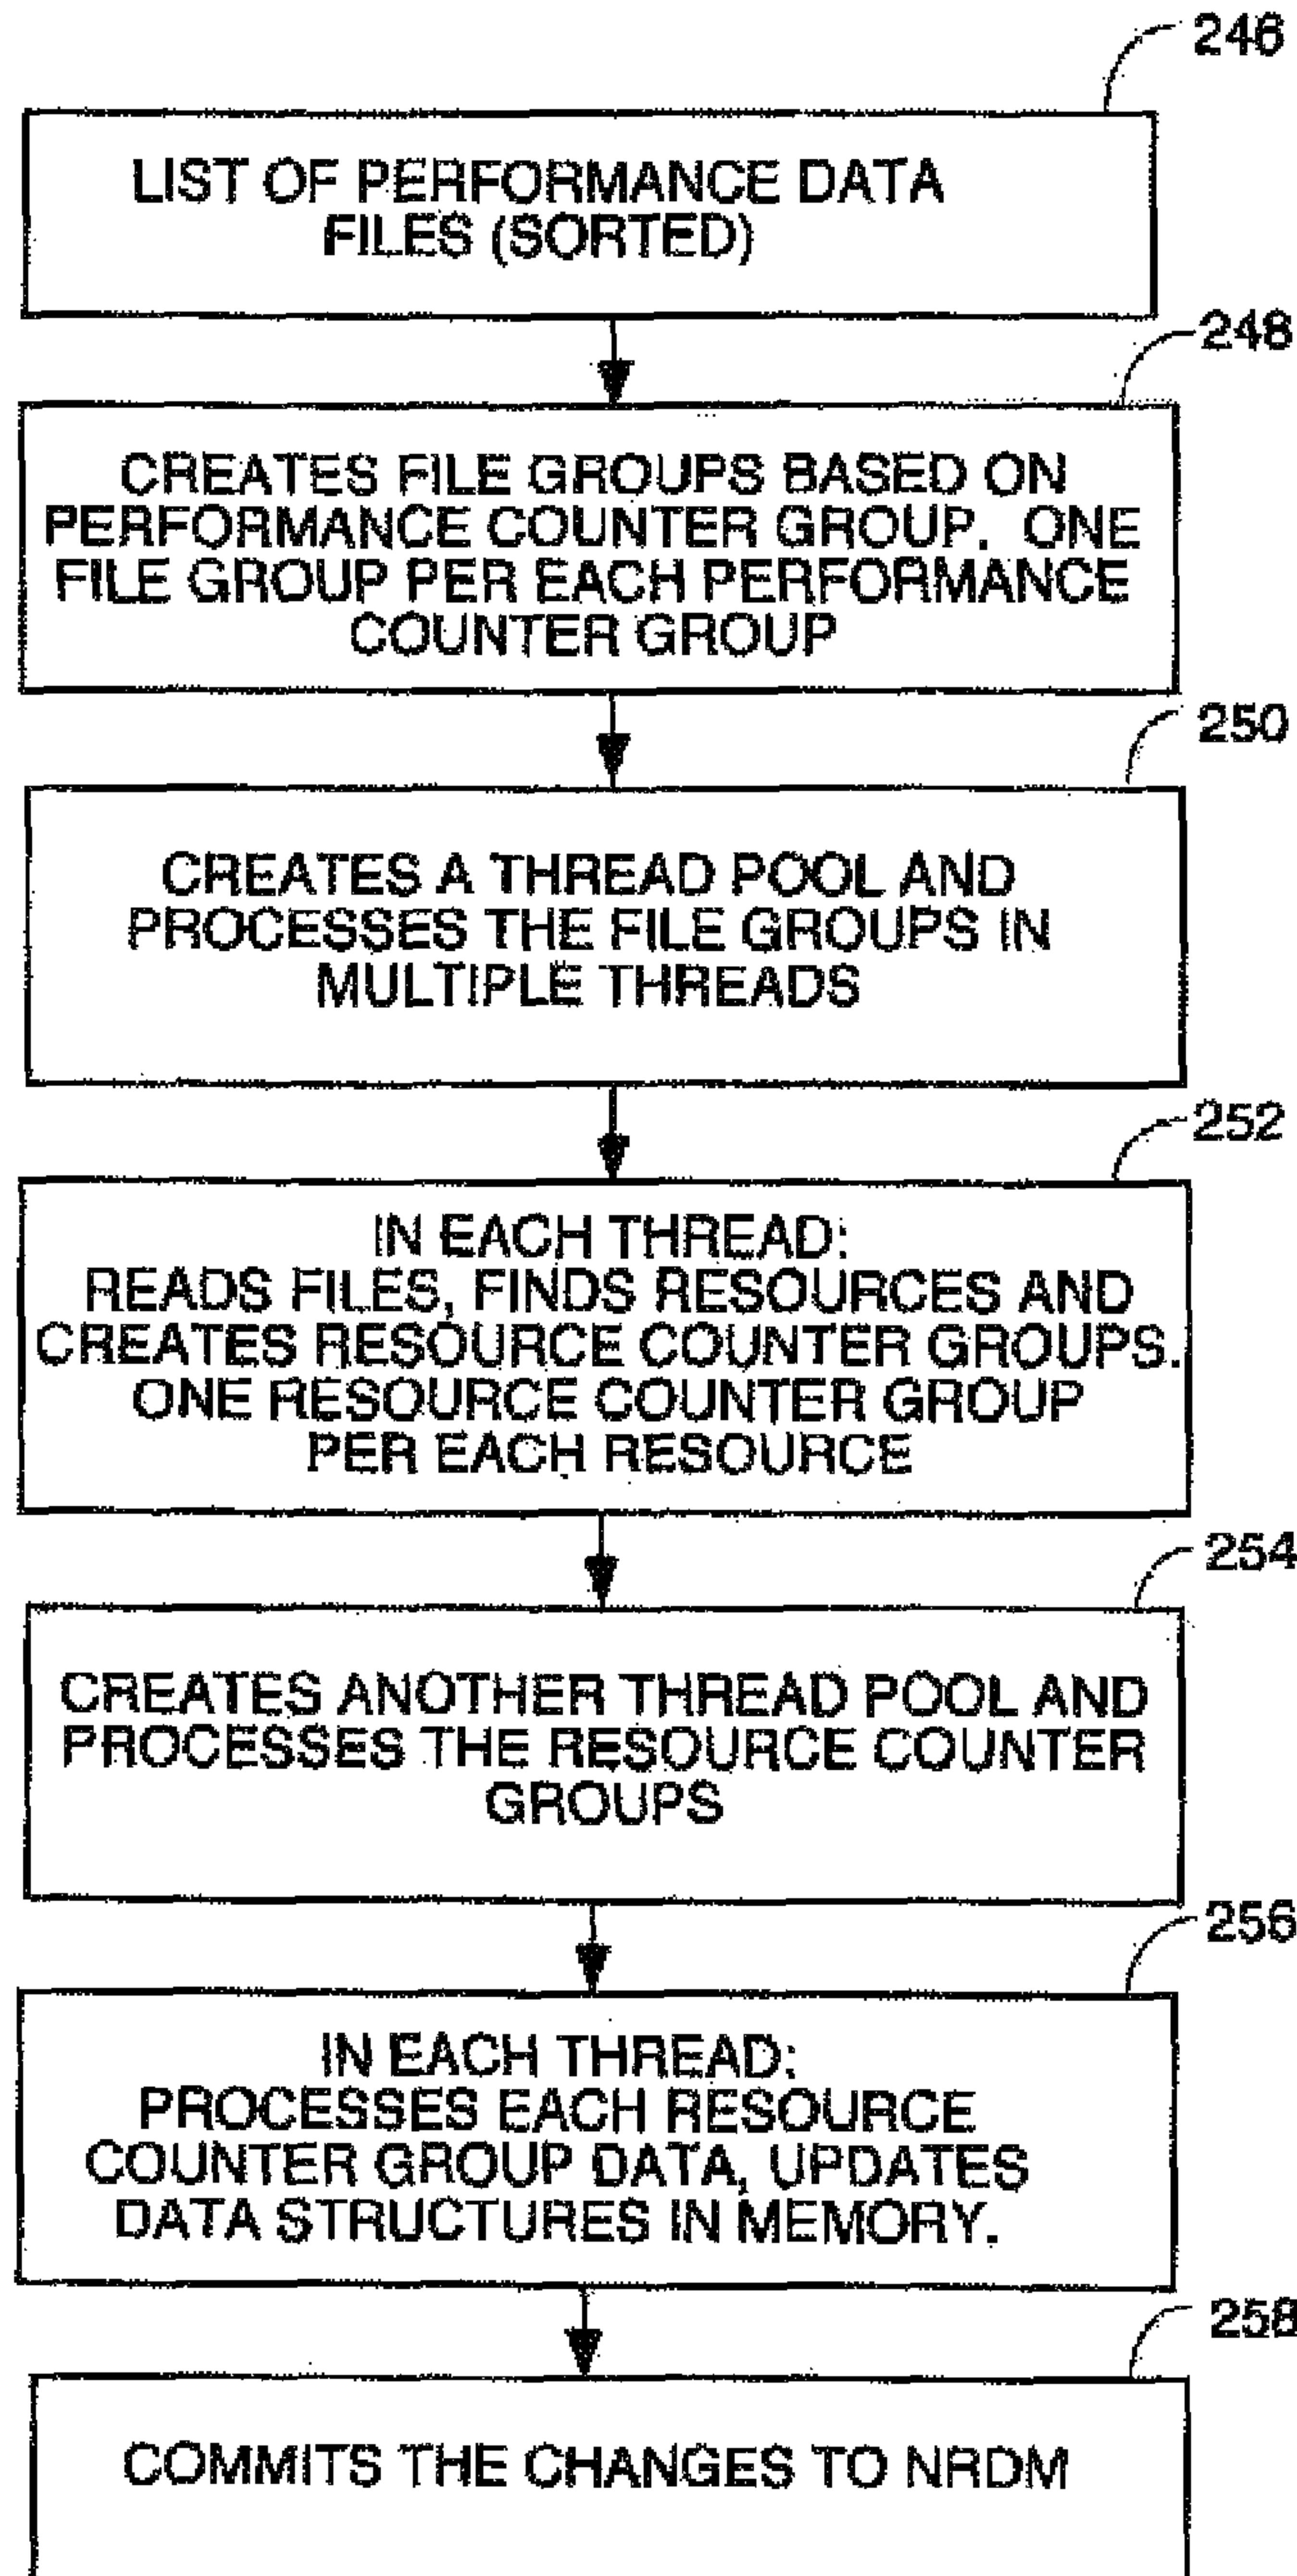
246

LIST OF PERFORMANCE DATA FILES (SORTED)

248

CREATES FILE GROUPS BASED ON PERFORMANCE COUNTER GROUP. ONE FILE GROUP PER EACH PERFORMANCE COUNTER GROUP

250

CREATES A THREAD POOL AND PROCESSES THE FILE GROUPS IN MULTIPLE THREADS

252

IN EACH THREAD:
READS FILES, FINDS RESOURCES AND CREATES RESOURCE COUNTER GROUPS. ONE RESOURCE COUNTER GROUP PER EACH RESOURCE

254

CREATES ANOTHER THREAD POOL AND PROCESSES THE RESOURCE COUNTER GROUPS

256

IN EACH THREAD:
PROCESSES EACH RESOURCE COUNTER GROUP DATA, UPDATES DATA STRUCTURES IN MEMORY.

258

COMMITS THE CHANGES TO NRDM